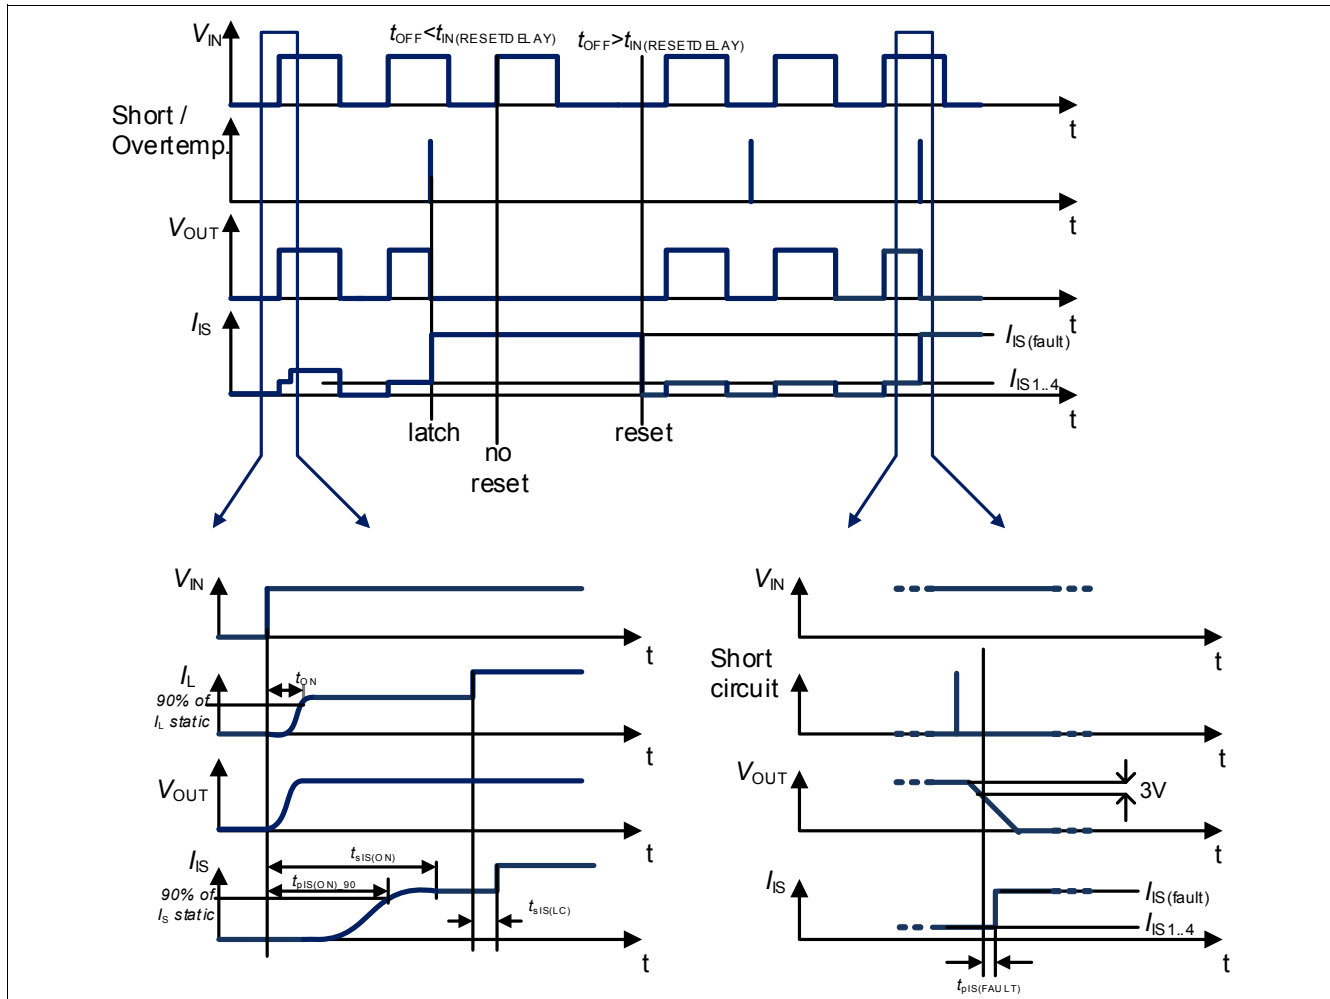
$V_{IN}$
$t_{OFF}<t_{IN(RESETDELAY)}$
$t_{OFF}>t_{IN(RESETDELAY)}$
t
Short / Overtemp.
t
$V_{OUT}$
t
$I_{IS}$
$I_{IS(fault)}$
t
$I_{IS1..4}$
t
latch
no reset
reset

$V_{IN}$
t
$I_L$
$t_{ON}$
90% of $I_L$ static
t
$V_{OUT}$
t
$I_{IS}$
$t_{sIS(ON)}$
$t_{pIS(ON)\_90}$
90% of $I_S$ static
$t_{sIS(LC)}$
t

$V_{IN}$
t
Short circuit
t
$V_{OUT}$
3V
t
$I_{IS}$
$I_{IS(fault)}$
$I_{IS1..4}$
t
$t_{pIS(FAULT)}$